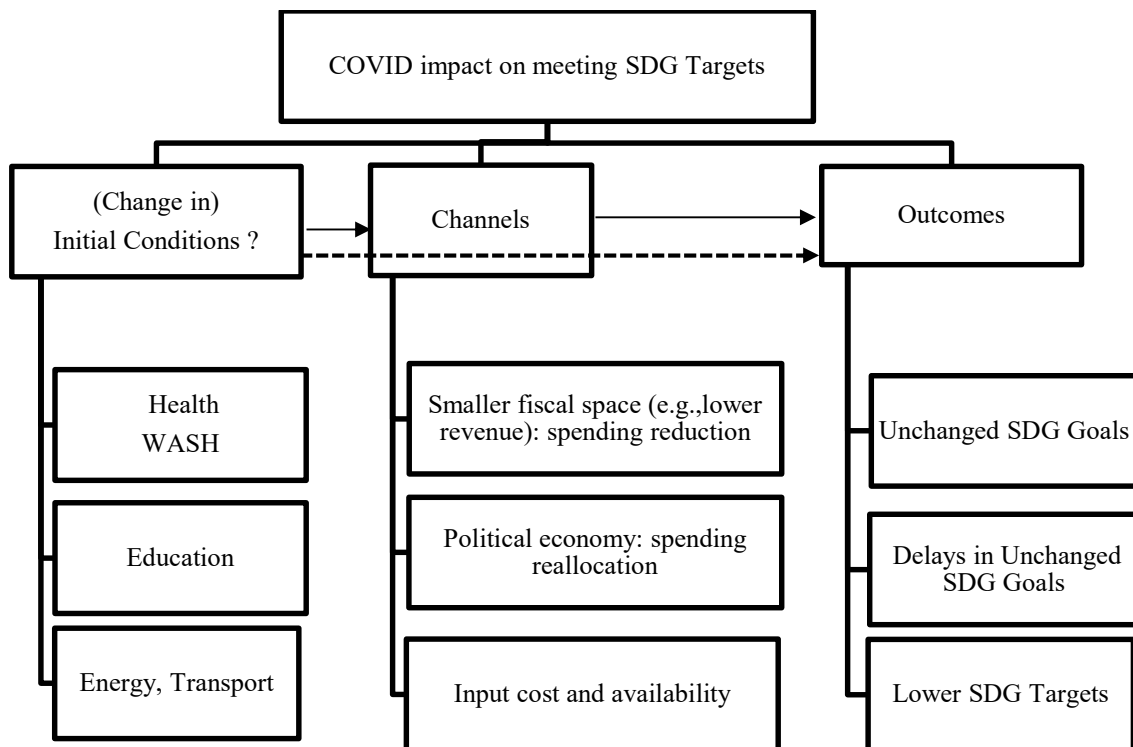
COVID impact on meeting SDG Targets

(Change in)
Initial Conditions ?

Health
WASH

Education

Energy, Transport

Channels

Smaller fiscal space (e.g.,lower revenue): spending reduction

Political economy: spending reallocation

Input cost and availability

Outcomes

Unchanged SDG Goals

Delays in Unchanged SDG Goals

Lower SDG Targets